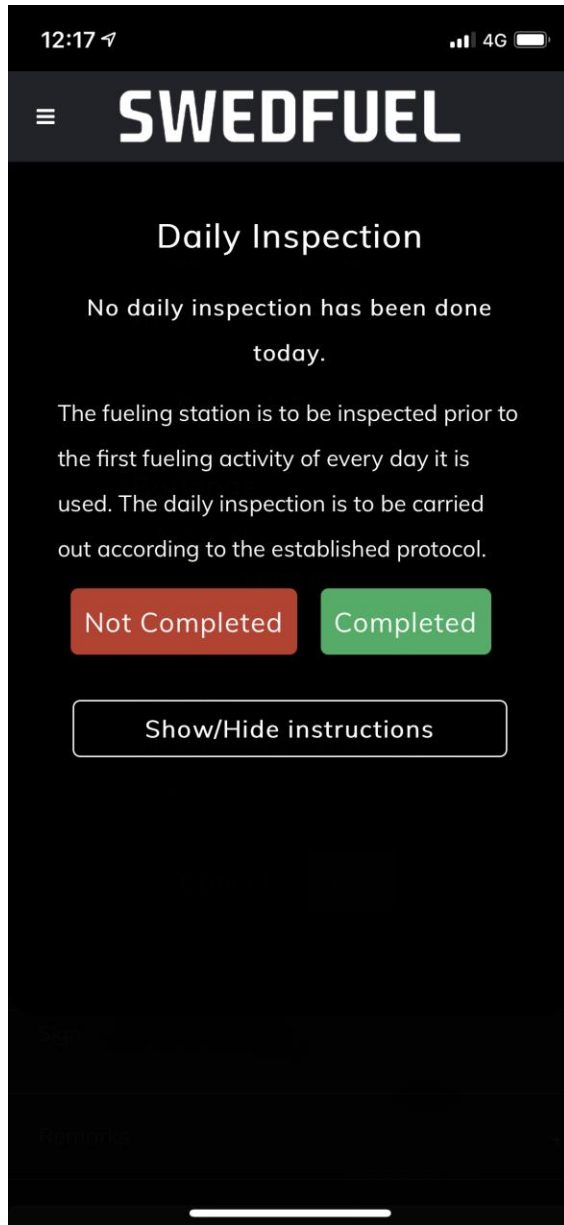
12:17

4G

SWEDFUEL

Daily Inspection

No daily inspection has been done today.

The fueling station is to be inspected prior to the first fueling activity of every day it is used. The daily inspection is to be carried out according to the established protocol.

Not Completed

Completed

Show/Hide instructions